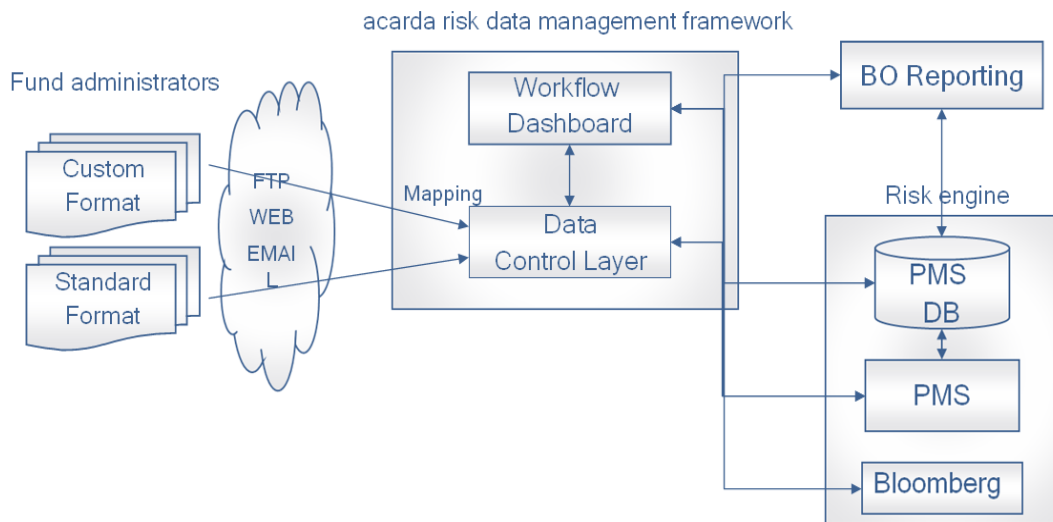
acarda risk data management framework

Fund administrators

Custom Format

Standard Format

FTP
WEB
EMAI
L

Workflow Dashboard

Mapping

Data Control Layer

BO Reporting

Risk engine

PMS DB

PMS

Bloomberg